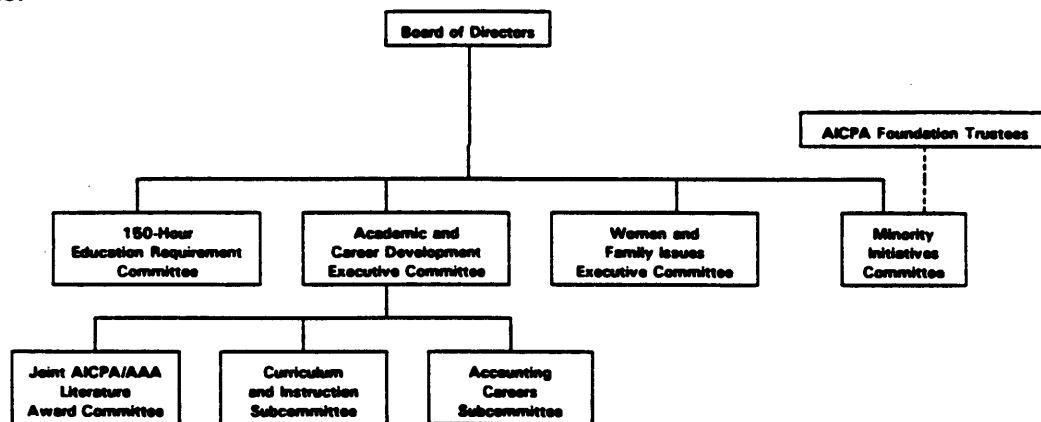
Board of Directors

AICPA Foundation Trustees

150-Hour Education Requirement Committee

Academic and Career Development Executive Committee

Women and Family Issues Executive Committee

Minority Initiatives Committee

Joint AICPA/AAA Literature Award Committee

Curriculum and Instruction Subcommittee

Accounting Careers Subcommittee